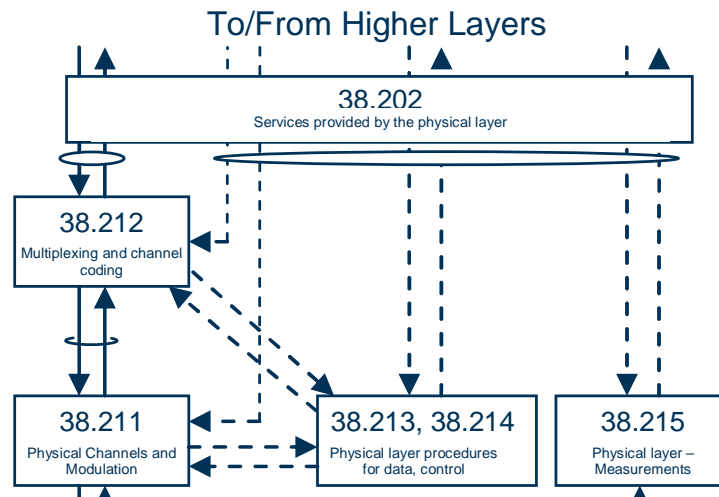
To/From Higher Layers

38.202
Services provided by the physical layer

38.212
Multiplexing and channel coding

38.211
Physical Channels and Modulation

38.213, 38.214
Physical layer procedures for data, control

38.215
Physical layer – Measurements